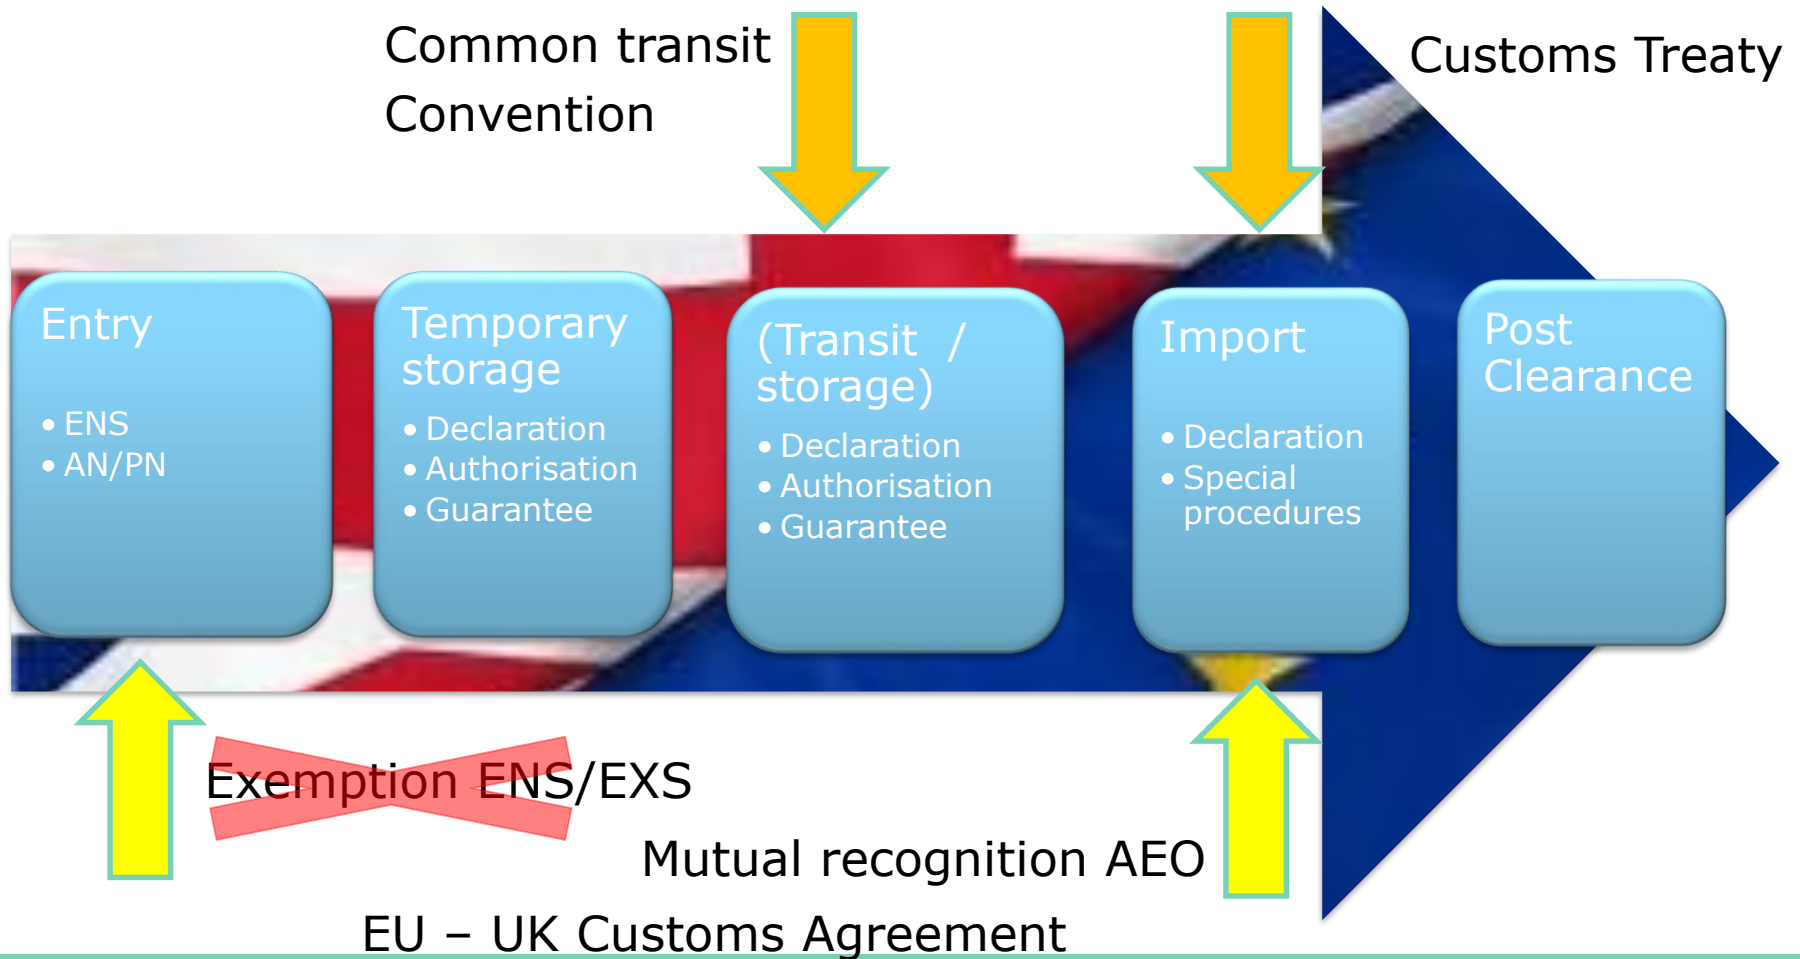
Common transit Convention

Customs Treaty

Entry
• ENS
• AN/PN

Temporary storage
• Declaration
• Authorisation
• Guarantee

(Transit / storage)
• Declaration
• Authorisation
• Guarantee

Import
• Declaration
• Special procedures

Post Clearance

Exemption ENS/EXS

Mutual recognition AEO

EU – UK Customs Agreement